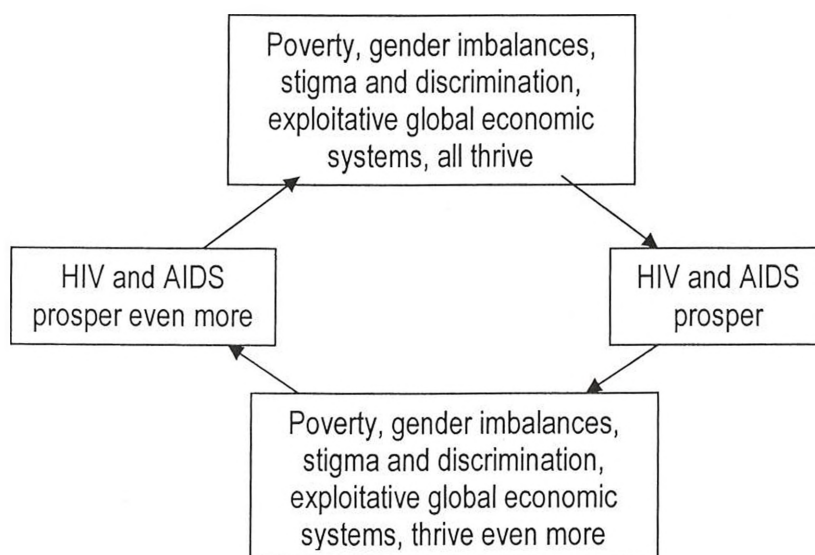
Poverty, gender imbalances, stigma and discrimination, exploitative global economic systems, all thrive

HIV and AIDS prosper

Poverty, gender imbalances, stigma and discrimination, exploitative global economic systems, thrive even more

HIV and AIDS prosper even more